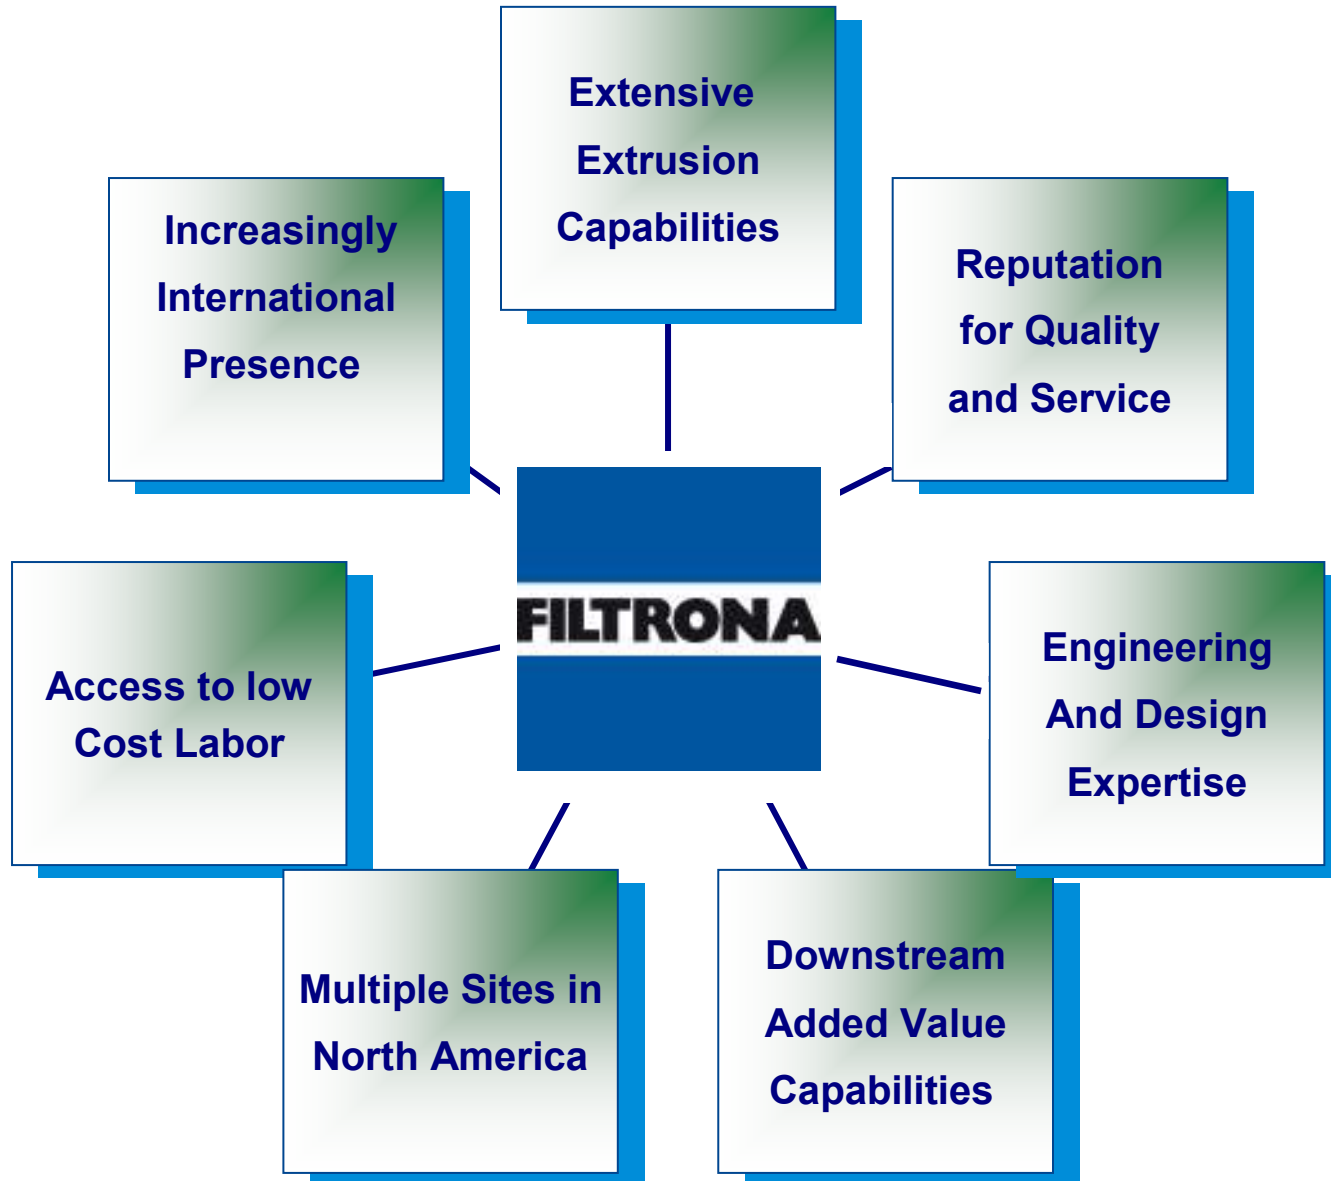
Extensive Extrusion Capabilities

Increasingly International Presence

Reputation for Quality and Service

FILTRONA

Access to low Cost Labor

Engineering And Design Expertise

Multiple Sites in North America

Downstream Added Value Capabilities